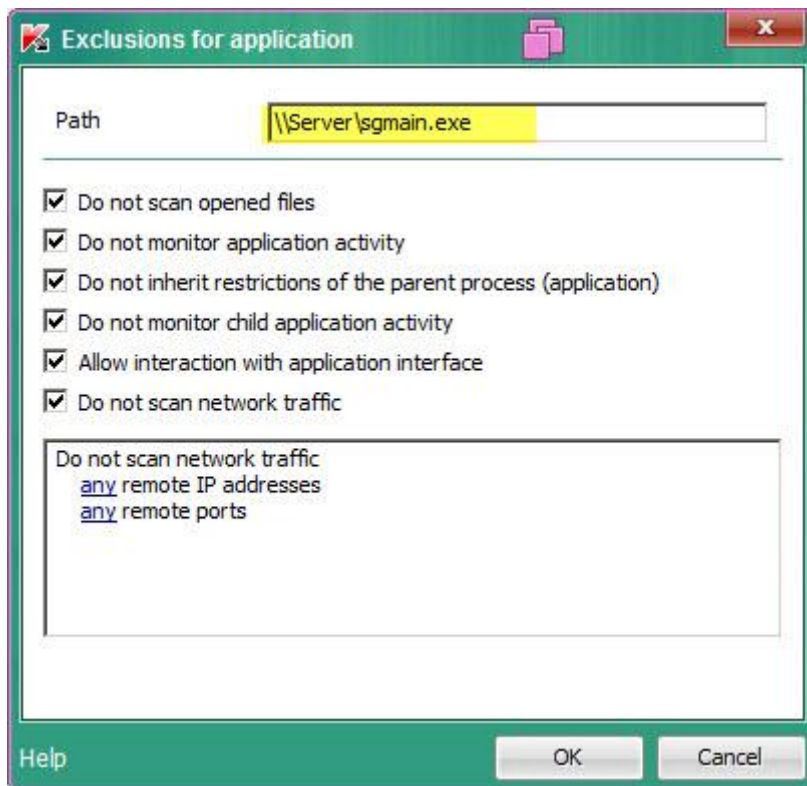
Exclusions for application

Path \\Server\sgmain.exe

☑ Do not scan opened files
☑ Do not monitor application activity
☑ Do not inherit restrictions of the parent process (application)
☑ Do not monitor child application activity
☑ Allow interaction with application interface
☑ Do not scan network traffic

Do not scan network traffic
any remote IP addresses
any remote ports

Help OK Cancel